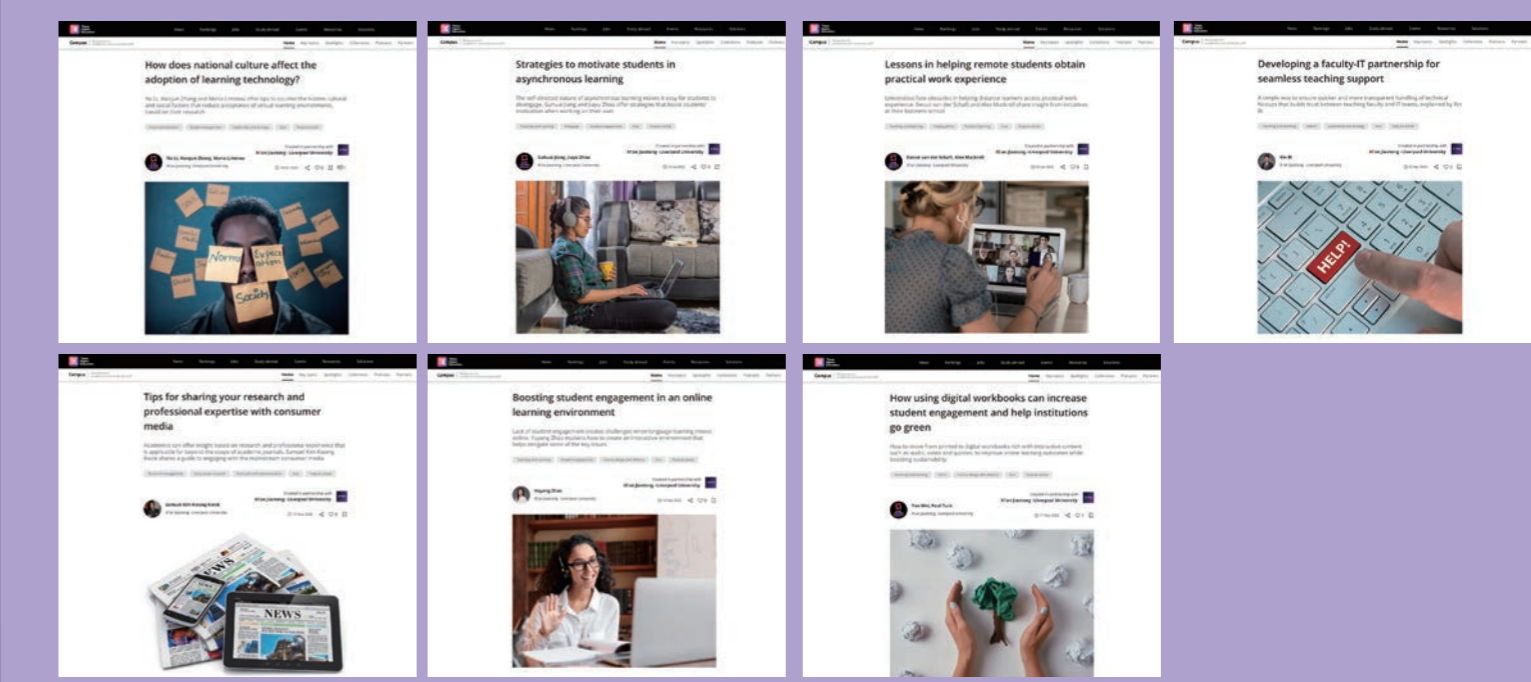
How does national culture affect the adoption of learning technology?

Strategies to motivate students in asynchronous learning

Lessons in helping remote students obtain practical work experience

Developing a faculty-IT partnership for seamless teaching support

HELP!

Tips for sharing your research and professional expertise with consumer media

NEWS

NEWS

Boosting student engagement in an online learning environment

How using digital workbooks can increase student engagement and help institutions go green